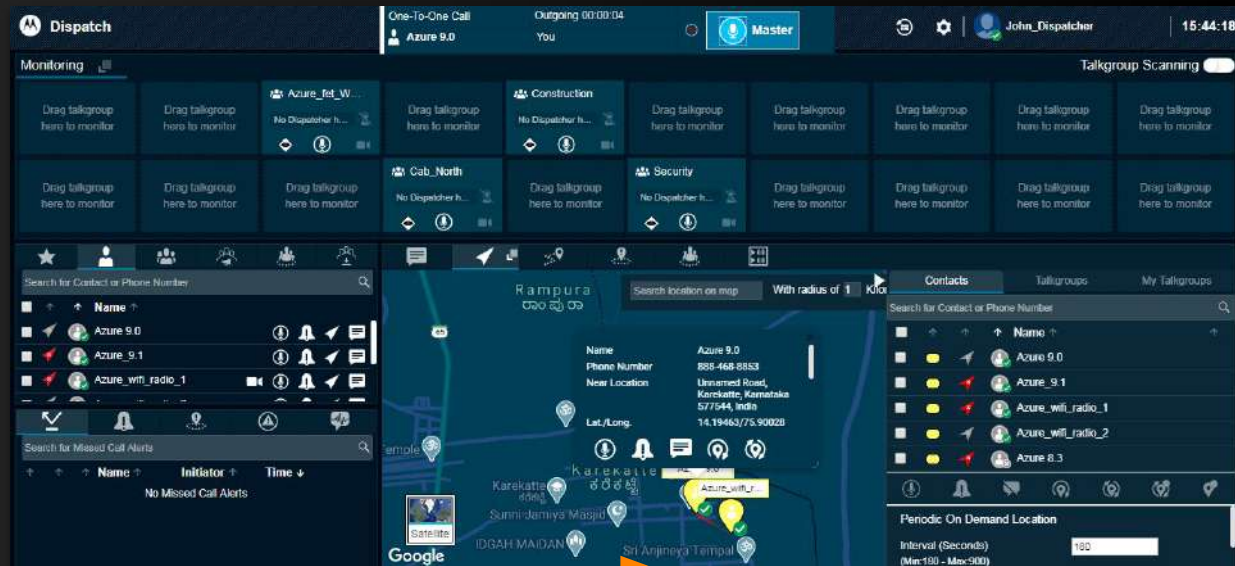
Dispatch

One-To-One Call
Azure 9.0

Outgoing 00:00:04
You

Master

John_Dispatcher

15:44:18

Monitoring

Talkgroup Scanning

Drag talkgroup here to monitor

Drag talkgroup here to monitor

Azure_fet_W...
No Dispatcher h...

Drag talkgroup here to monitor

Construction
No Dispatcher h...

Drag talkgroup here to monitor

Drag talkgroup here to monitor

Drag talkgroup here to monitor

Drag talkgroup here to monitor

Drag talkgroup here to monitor

Drag talkgroup here to monitor

Drag talkgroup here to monitor

Drag talkgroup here to monitor

Cab_North
No Dispatcher h...

Drag talkgroup here to monitor

Security
No Dispatcher h...

Drag talkgroup here to monitor

Drag talkgroup here to monitor

Drag talkgroup here to monitor

Drag talkgroup here to monitor

Search for Contact or Phone Number

Name

Azure 9.0

Azure_9.1

Azure_wifi_radio_1

Search for Missed Call Alerts

Name
Initiator
Time

No Missed Call Alerts

Rampura
ರಾಂಪುರಾ

Search location on map

With radius of 1 Kilo

65

Name
Azure 9.0
Phone Number
888-468-8853
Near Location
Unnamed Road, Karekatte, Karnataka 577544, India
Lat./Long.
14.19463/75.90028

Temple

Karekatte
ಕರೆಕಟ್ಟೆ

Azure_wifi_r...

Sunni-Jamiya Masjid

IDGAH MAIDAN

Sri Anjineya Tempal

Satellite

Google

Contacts
Talkgroups
My Talkgroups

Search for Contact or Phone Number

Name

Azure 9.0

Azure_9.1

Azure_wifi_radio_1

Azure_wifi_radio_2

Azure 8.3

Periodic On Demand Location

Interval (Seconds)
(Min:180 - Max:900)
180